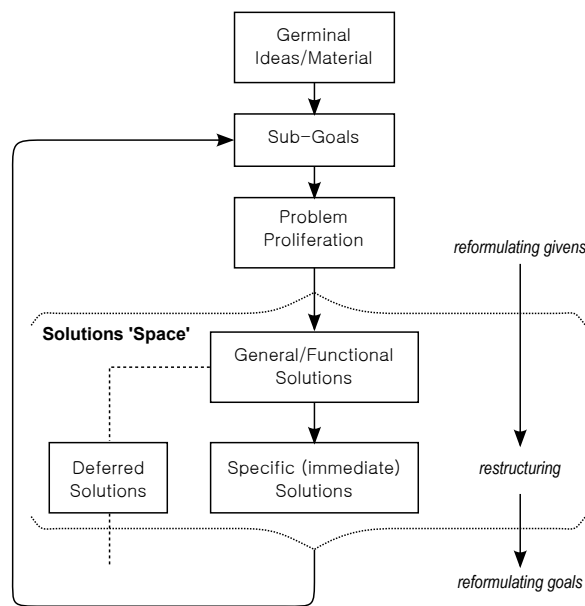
Germinal Ideas/Material

Sub-Goals

Problem Proliferation

reformulating givens

Solutions 'Space'

General/Functional Solutions

Deferred Solutions

Specific (immediate) Solutions

restructuring

reformulating goals